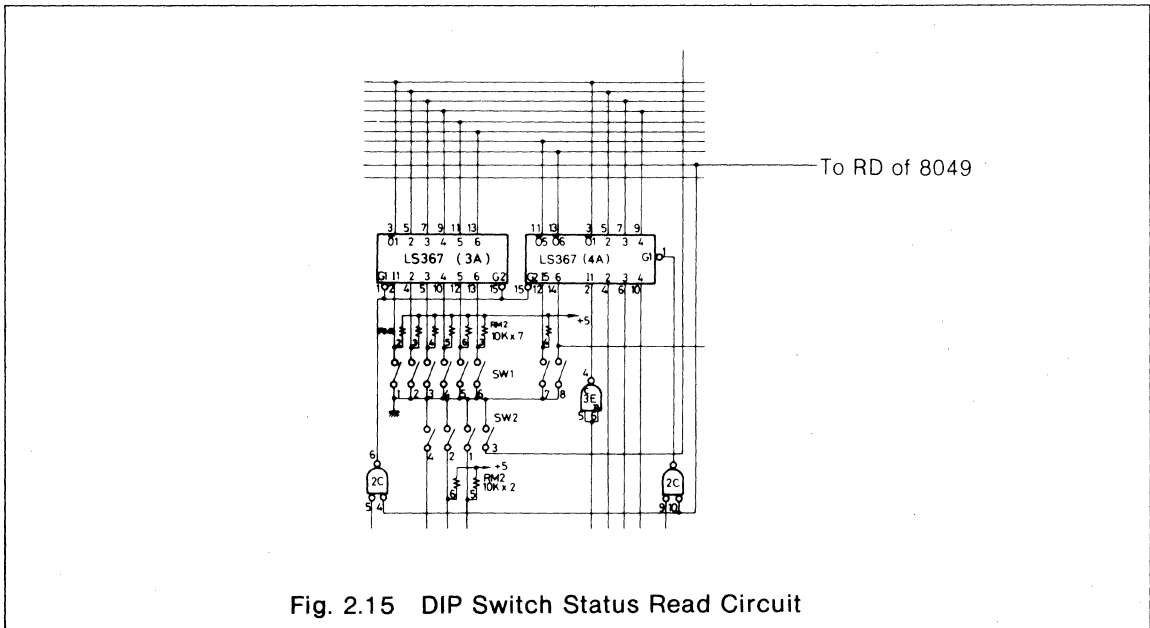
To RD of 8049

3 5 7 9 11 13
O1 2 3 4 5 6
LS367 (3A)
G1 I1 2 3 4 5 6 G2
1 2 4 5 10 12 13 15

11 13 3 5 7 9
O5 O6 O1 2 3 4
LS367 (4A)
G1 1
G2 I5 6 I1 2 3 4
15 12 14 2 4 6 10

RM2
10K x 7
+5
2 3 4 5 6 7 8
SW1
1 2 3 4 5 6 7 8
4
3E
5 6
SW2
4 2 1 3
+5
RM2
10K x 2
6 5
6
2C
5 4
2C
9 10

Fig. 2.15 DIP Switch Status Read Circuit